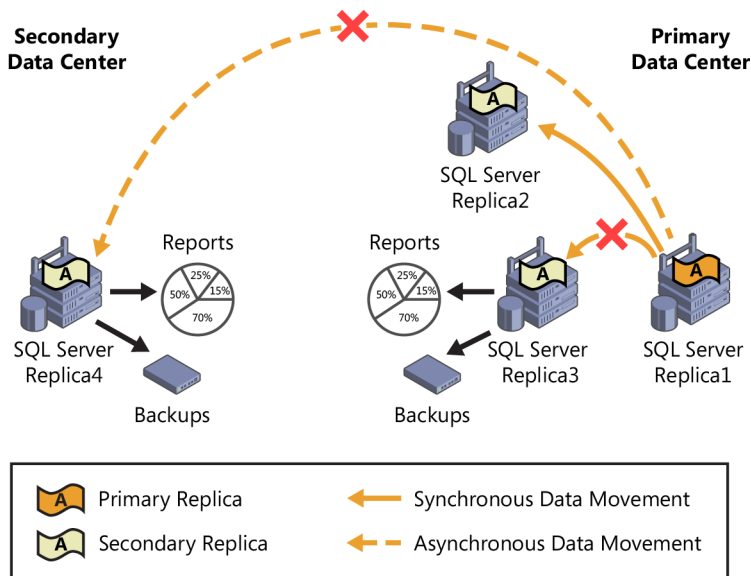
Secondary Data Center

Primary Data Center

A

SQL Server Replica2

Reports

25%
50%
15%
70%

Reports

25%
50%
15%
70%

A

A

A

SQL Server Replica4

SQL Server Replica3

SQL Server Replica1

Backups

Backups

A Primary Replica

A Secondary Replica

Synchronous Data Movement

Asynchronous Data Movement